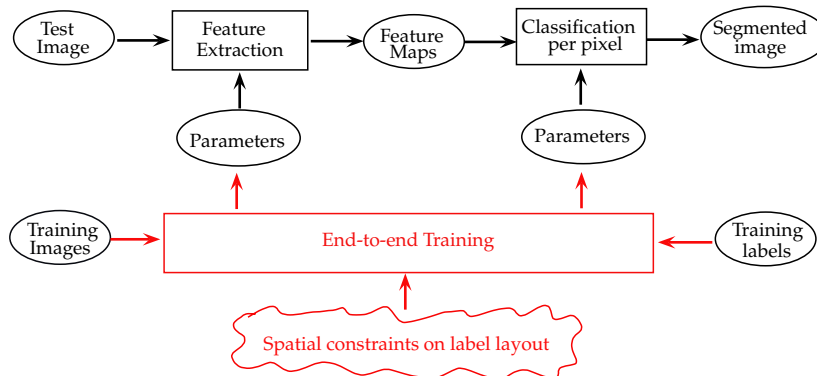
Test Image

Feature Extraction

Feature Maps

Classification per pixel

Segmented image

Parameters

Parameters

Training Images

End-to-end Training

Training labels

Spatial constraints on label layout